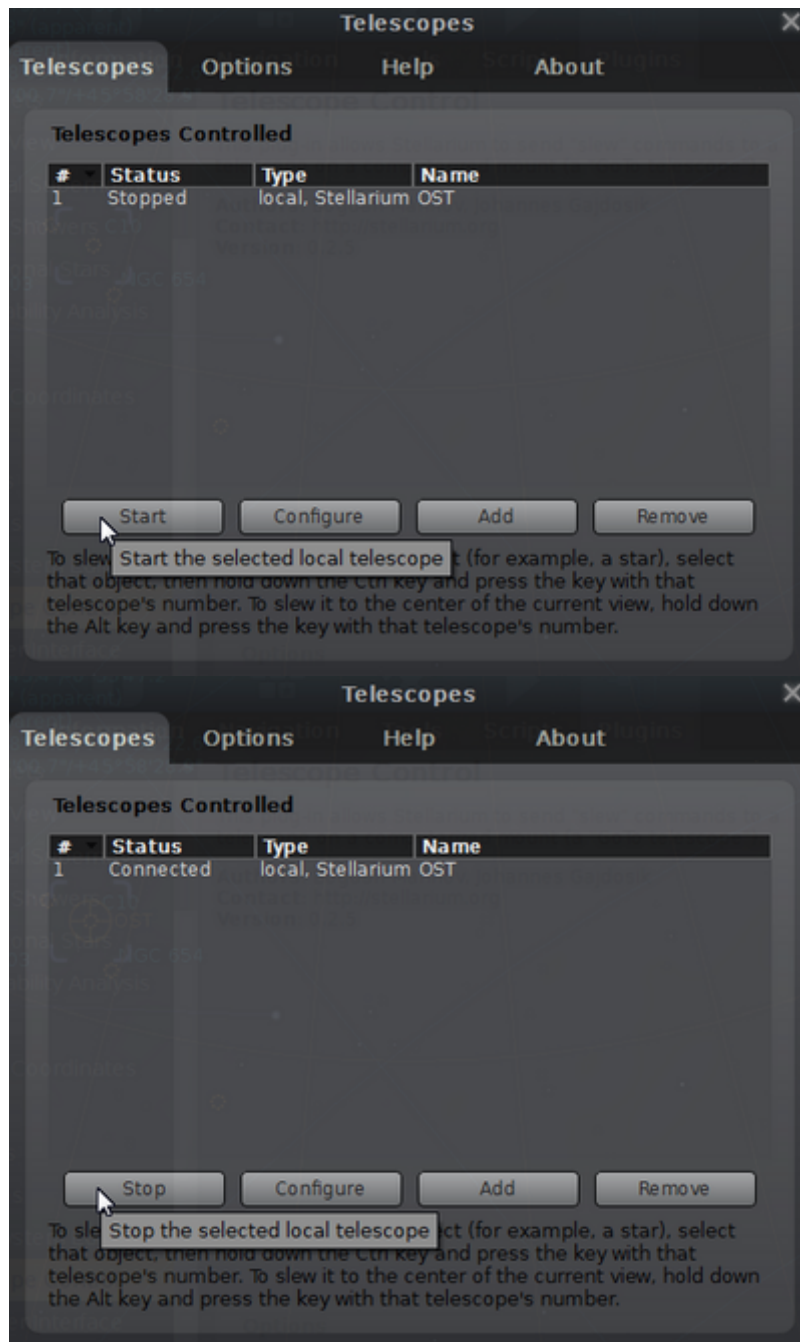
Telescopes

Telescopes Options Help About

Telescopes Controlled

| # | Status | Type | Name |
|---|---|---|---|
| 1 | Stopped | local, Stellarium | OST |

Start Configure Add Remove

To slew Start the selected local telescope t (for example, a star), select that object, then hold down the Ctrl key and press the key with that telescope's number. To slew it to the center of the current view, hold down the Alt key and press the key with that telescope's number.

Telescopes

Telescopes Options Help About

Telescopes Controlled

| # | Status | Type | Name |
|---|---|---|---|
| 1 | Connected | local, Stellarium | OST |

Stop Configure Add Remove

To sle Stop the selected local telescope ct (for example, a star), select that object, then hold down the Ctrl key and press the key with that telescope's number. To slew it to the center of the current view, hold down the Alt key and press the key with that telescope's number.